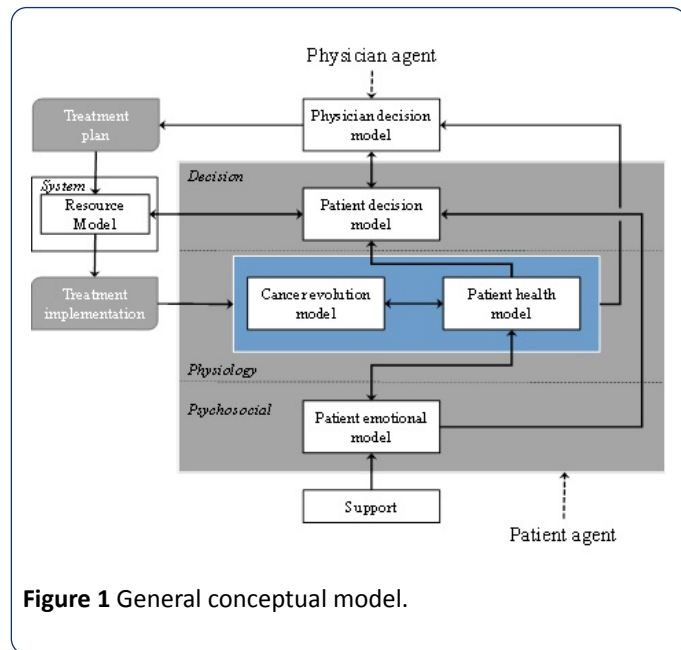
Physician agent

Treatment plan

Physician decision model

Decision

System

Resource Model

Patient decision model

Treatment implementation

Cancer evolution model

Patient health model

Physiology

Psychosocial

Patient emotional model

Support

Patient agent

**Figure 1** General conceptual model.